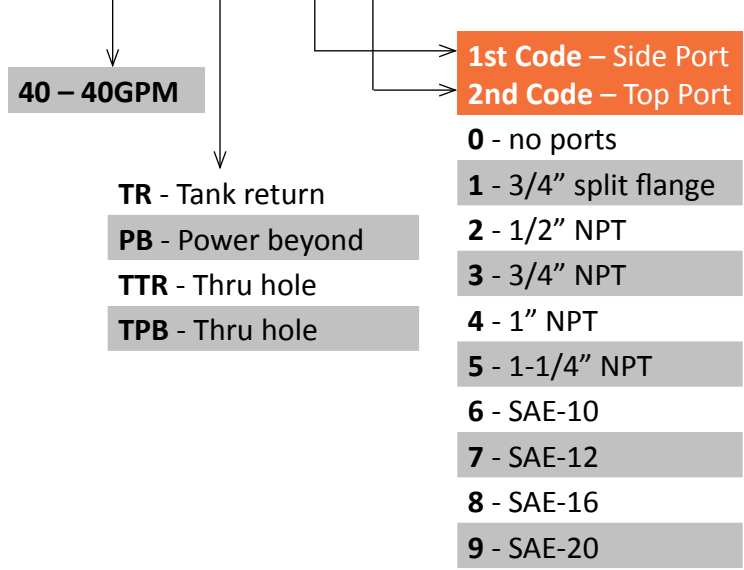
40 – 40GPM

TR - Tank return
PB - Power beyond
TTR - Thru hole
TPB - Thru hole

1st Code – Side Port
2nd Code – Top Port

0 - no ports
1 - 3/4” split flange
2 - 1/2” NPT
3 - 3/4” NPT
4 - 1” NPT
5 - 1-1/4” NPT
6 - SAE-10
7 - SAE-12
8 - SAE-16
9 - SAE-20